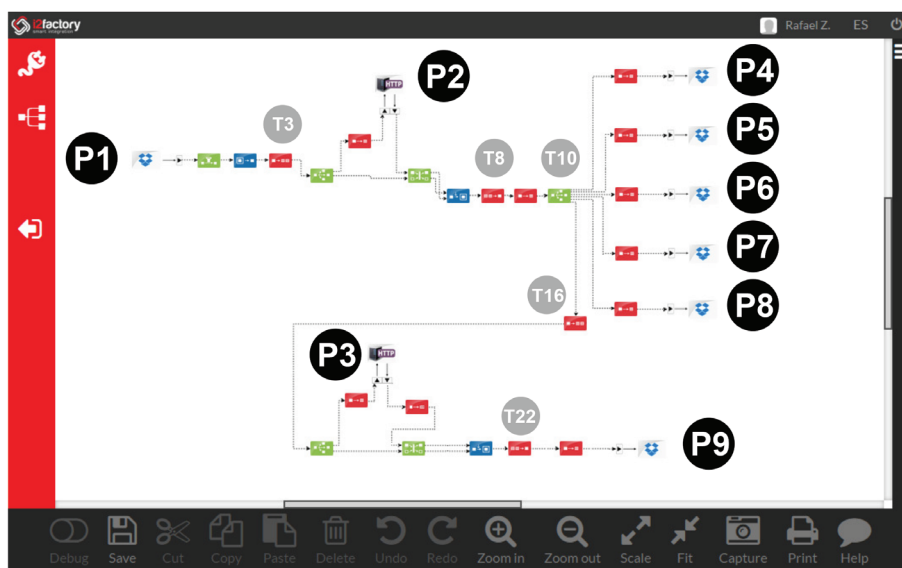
i2factory
smart integration

Rafael Z. ES

HTTP

P2

T3

P1

T8

T10

P4

P5

P6

P7

P8

T16

P3

HTTP

T22

P9

Debug Save Cut Copy Paste Delete Undo Redo Zoom in Zoom out Scale Fit Capture Print Help